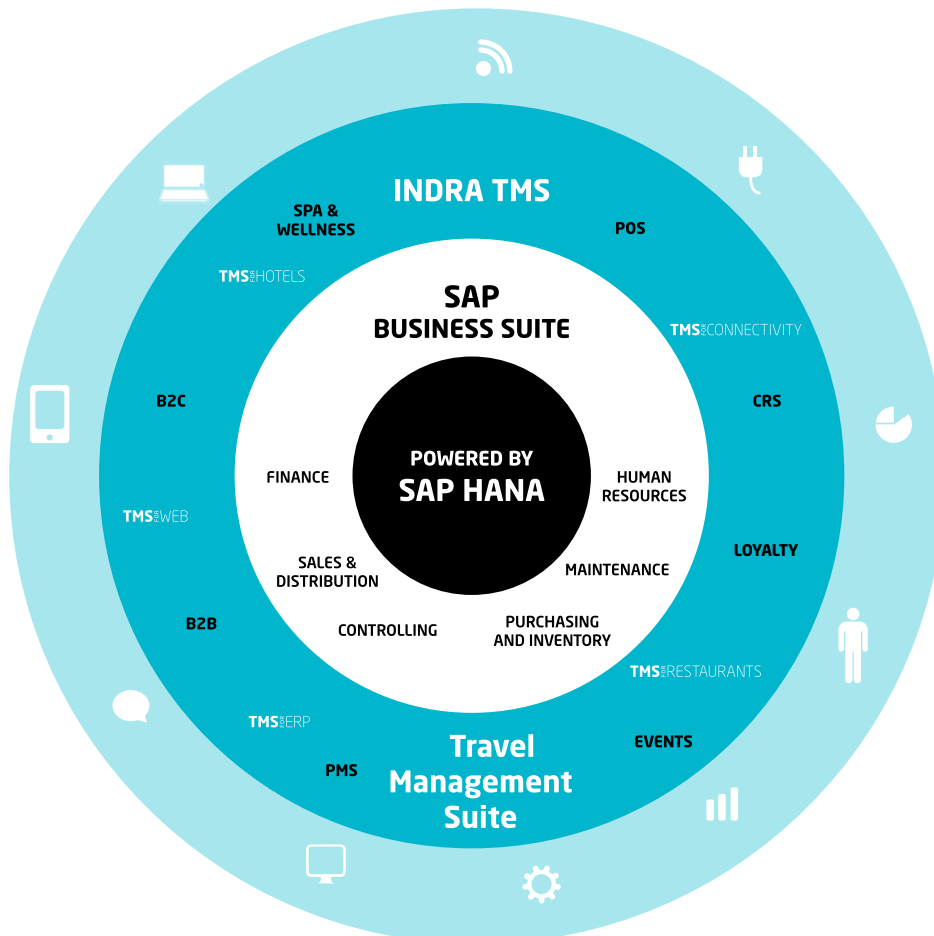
INDRA TMS

SPA & WELLNESS

POS

TMS HOTELS

SAP BUSINESS SUITE

TMS CONNECTIVITY

B2C

CRS

FINANCE

POWERED BY SAP HANA

HUMAN RESOURCES

TMS WEB

LOYALTY

SALES & DISTRIBUTION

MAINTENANCE

B2B

CONTROLLING

PURCHASING AND INVENTORY

TMS RESTAURANTS

TMS ERP

EVENTS

PMS

Travel Management Suite